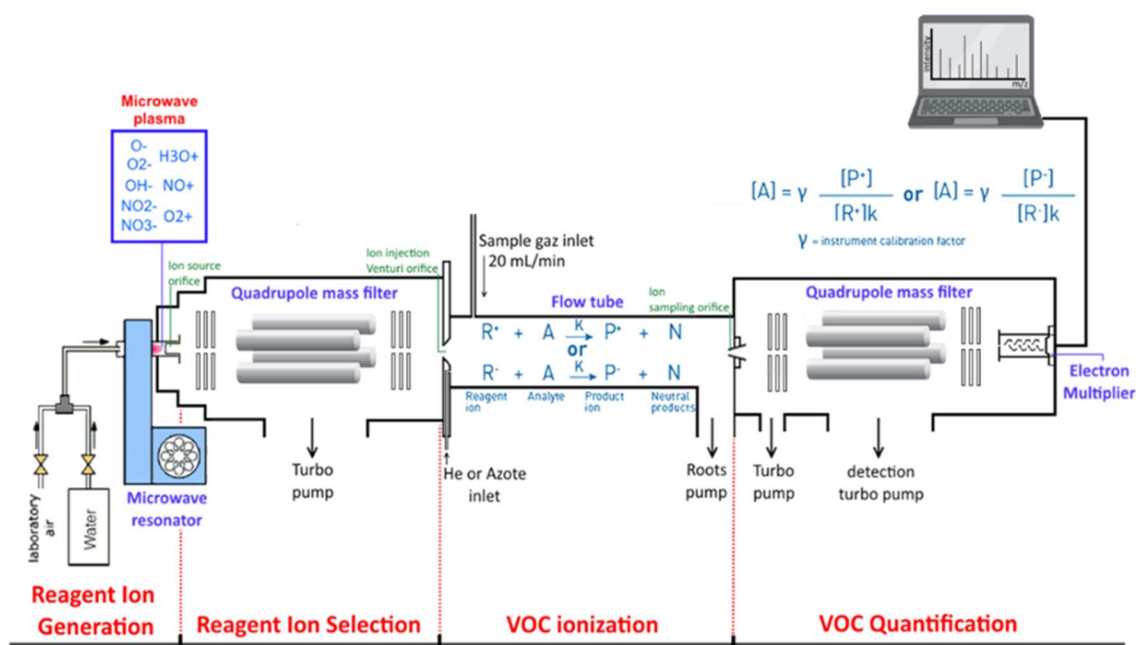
Microwave plasma

O-
O2-
OH-
NO2-
NO3-
H3O+
NO+
O2+

Ion source orifice

Quadrupole mass filter

Ion injection Venturi orifice

Sample gaz inlet
20 mL/min

Flow tube

Ion sampling orifice

Quadrupole mass filter

$[A] = \gamma \frac{[P^+]}{[R^+]k}$ or $[A] = \gamma \frac{[P^-]}{[R^-]k}$

γ = instrument calibration factor

intensity
m/z

$R^+ + A \xrightarrow{K} P^+ + N$
or
$R^- + A \xrightarrow{K} P^- + N$

Reagent ion
Analyte
Product ion
Neutral products

Electron Multiplier

laboratory air

Water

Microwave resonator

Turbo pump

He or Azote inlet

Roots pump

Turbo pump

detection turbo pump

Reagent Ion Generation

Reagent Ion Selection

VOC ionization

VOC Quantification